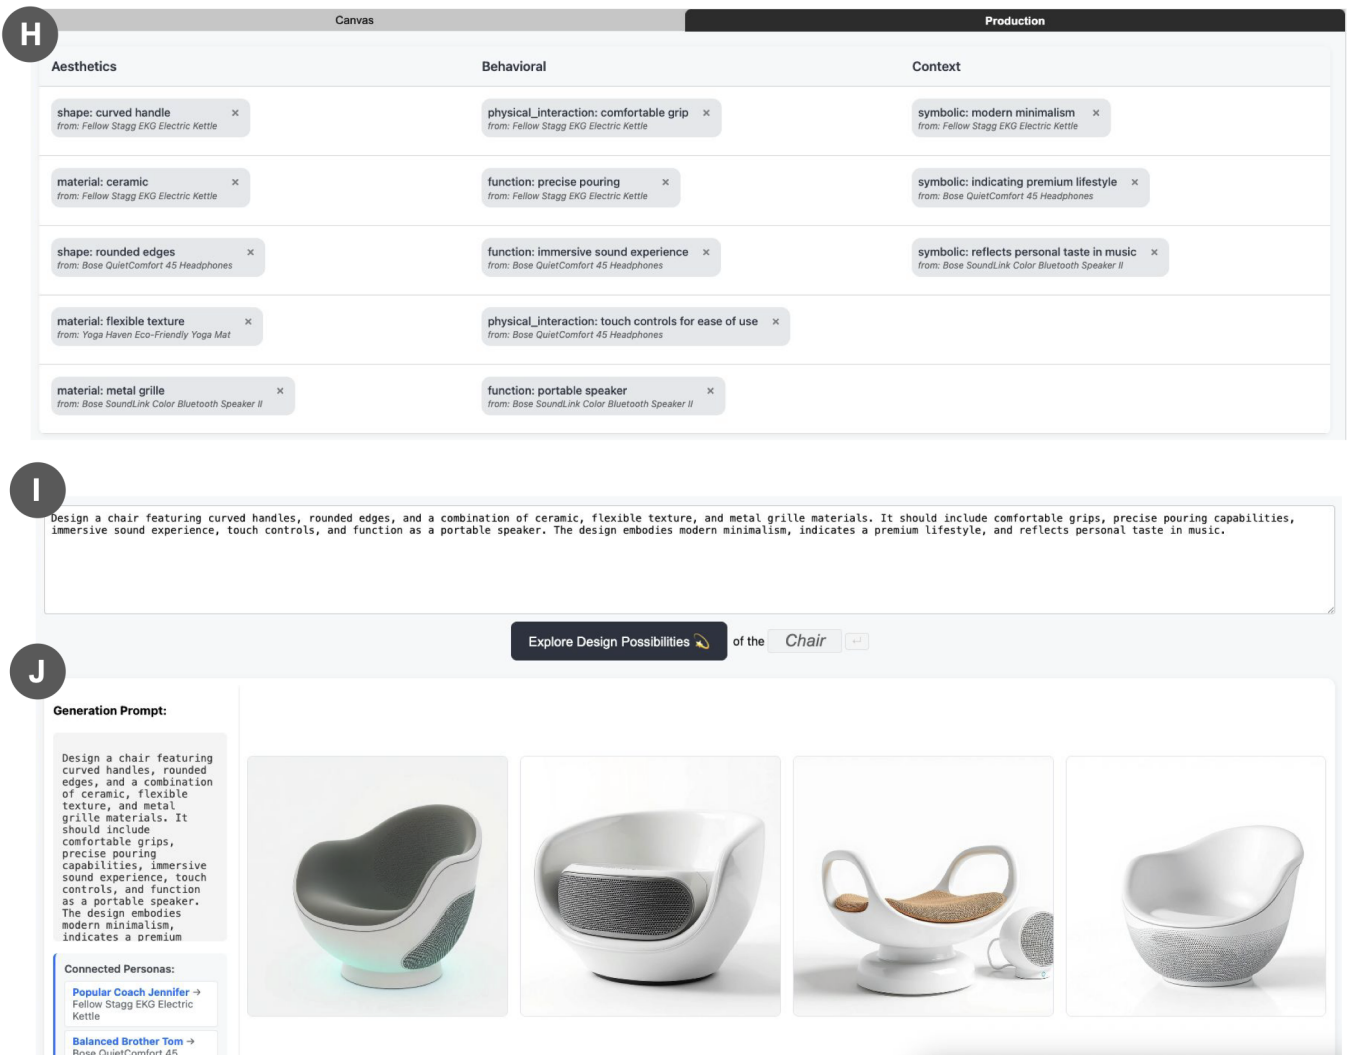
H

Canvas

Production

Aesthetics

Behavioral

Context

shape: curved handle ×
from: Fellow Stagg EKG Electric Kettle

physical_interaction: comfortable grip ×
from: Fellow Stagg EKG Electric Kettle

symbolic: modern minimalism ×
from: Fellow Stagg EKG Electric Kettle

material: ceramic ×
from: Fellow Stagg EKG Electric Kettle

function: precise pouring ×
from: Fellow Stagg EKG Electric Kettle

symbolic: indicating premium lifestyle ×
from: Bose QuietComfort 45 Headphones

shape: rounded edges ×
from: Bose QuietComfort 45 Headphones

function: immersive sound experience ×
from: Bose QuietComfort 45 Headphones

symbolic: reflects personal taste in music ×
from: Bose SoundLink Color Bluetooth Speaker II

material: flexible texture ×
from: Yoga Haven Eco-Friendly Yoga Mat

physical_interaction: touch controls for ease of use ×
from: Bose QuietComfort 45 Headphones

material: metal grille ×
from: Bose SoundLink Color Bluetooth Speaker II

function: portable speaker ×
from: Bose SoundLink Color Bluetooth Speaker II

I

Design a chair featuring curved handles, rounded edges, and a combination of ceramic, flexible texture, and metal grille materials. It should include comfortable grips, precise pouring capabilities, immersive sound experience, touch controls, and function as a portable speaker. The design embodies modern minimalism, indicates a premium lifestyle, and reflects personal taste in music.

Explore Design Possibilities

of the Chair

J

Generation Prompt:

Design a chair featuring curved handles, rounded edges, and a combination of ceramic, flexible texture, and metal grille materials. It should include comfortable grips, precise pouring capabilities, immersive sound experience, touch controls, and function as a portable speaker. The design embodies modern minimalism, indicates a premium

Connected Personas:

Popular Coach Jennifer →
Fellow Stagg EKG Electric Kettle

Balanced Brother Tom →
Bose QuietComfort 45